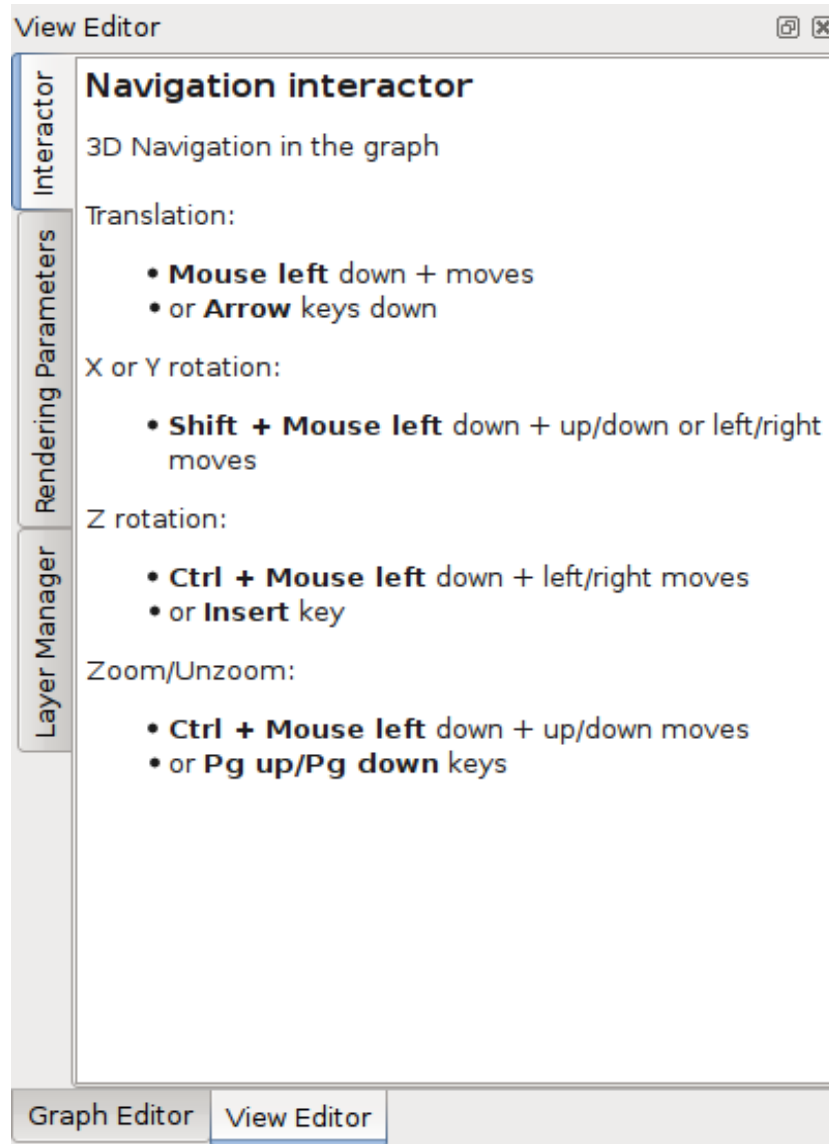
View Editor

Interactor

Rendering Parameters

Layer Manager

Navigation interactor

3D Navigation in the graph

Translation:

• Mouse left down + moves
• or Arrow keys down

X or Y rotation:

• Shift + Mouse left down + up/down or left/right moves

Z rotation:

• Ctrl + Mouse left down + left/right moves
• or Insert key

Zoom/Unzoom:

• Ctrl + Mouse left down + up/down moves
• or Pg up/Pg down keys

Graph Editor

View Editor